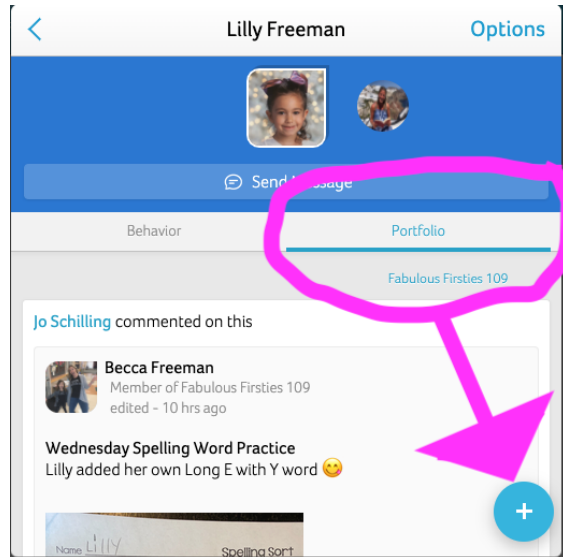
<

Lilly Freeman

Options

Send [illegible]essage

Behavior

Portfolio

Fabulous Firsties 109

Jo Schilling commented on this

Becca Freeman

Member of Fabulous Firsties 109

edited - 10 hrs ago

Wednesday Spelling Word Practice

Lilly added her own Long E with Y word 😋

Name Lilly

Spelling Sort

+